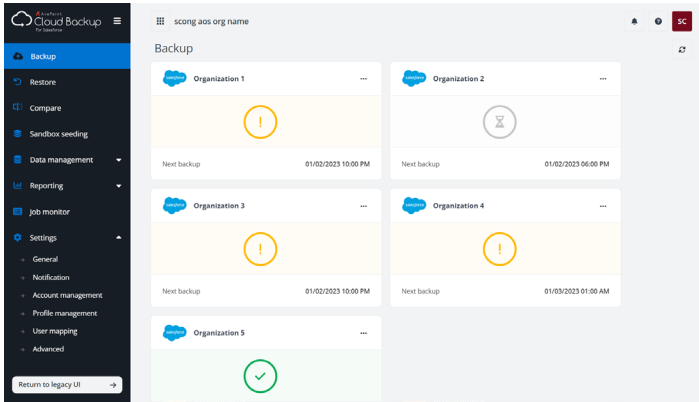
AvePoint Cloud Backup For Salesforce

Backup
Restore
Compare
Sandbox seeding
Data management
Reporting
Job monitor
Settings
General
Notification
Account management
Profile management
User mapping
Advanced

Return to legacy UI

scong aos org name

SC

Backup

salesforce Organization 1 ···
!
Next backup 01/02/2023 10:00 PM

salesforce Organization 2 ···
Next backup 01/02/2023 06:00 PM

salesforce Organization 3 ···
!
Next backup 01/02/2023 10:00 PM

salesforce Organization 4 ···
!
Next backup 01/03/2023 01:00 AM

salesforce Organization 5 ···